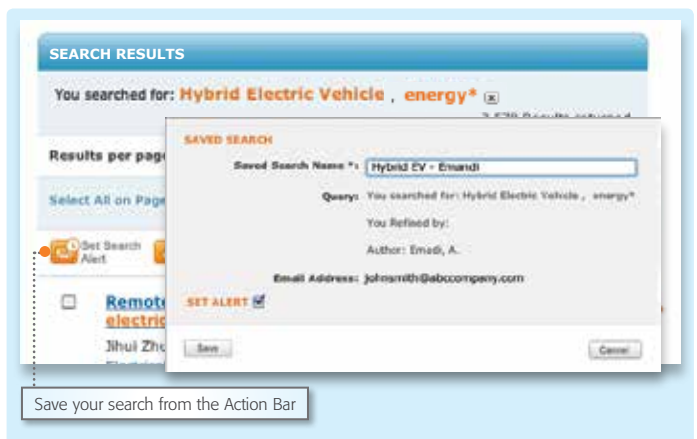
SEARCH RESULTS

You searched for: Hybrid Electric Vehicle , energy*

3,578 Results returned

Results per page

Select All on Page

Set Search Alert

Remote electric

Jihui Zhu

SAVED SEARCH

Saved Search Name *: Hybrid EV - Emandi

Query: You searched for: Hybrid Electric Vehicle , energy*

You Refined by:

Author: Emadi, A.

Email Address: johnsmith@abccompany.com

SET ALERT

Save

Cancel

Save your search from the Action Bar